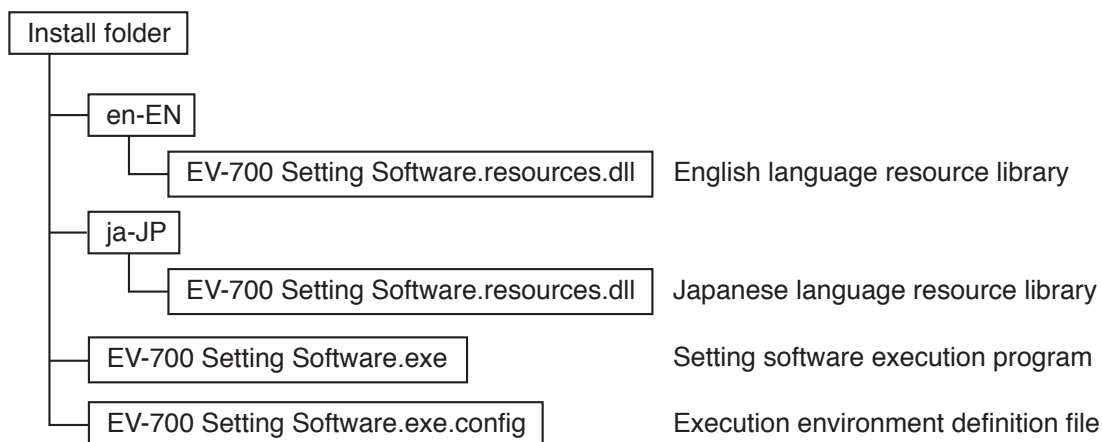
Install folder

en-EN

EV-700 Setting Software.resources.dll English language resource library

ja-JP

EV-700 Setting Software.resources.dll Japanese language resource library

EV-700 Setting Software.exe Setting software execution program

EV-700 Setting Software.exe.config Execution environment definition file